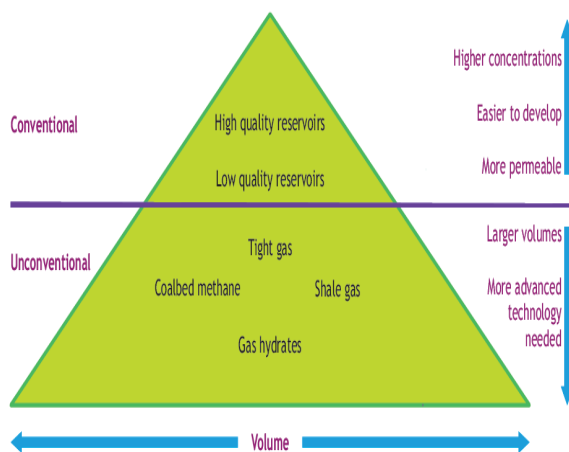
Conventional

High quality reservoirs

Low quality reservoirs

Higher concentrations

Easier to develop

More permeable

Unconventional

Tight gas

Coalbed methane

Shale gas

Gas hydrates

Larger volumes

More advanced technology needed

Volume